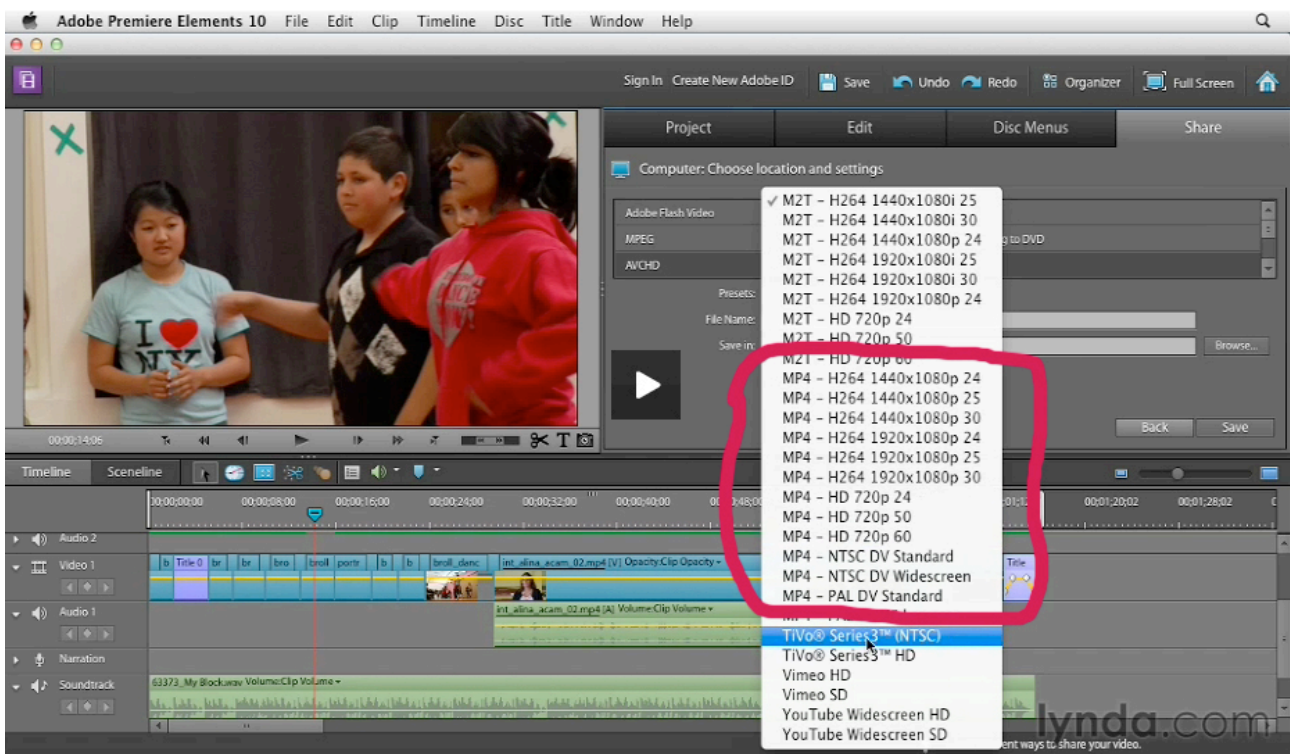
Adobe Premiere Elements 10 File Edit Clip Timeline Disc Title Window Help

Sign In Create New Adobe ID Save Undo Redo Organizer Full Screen

Project Edit Disc Menus Share

Computer: Choose location and settings

Adobe Flash Video
MPEG
AVCHD

g to DVD

Presets:
File Name:
Save in:

Browse...

✓ M2T - H264 1440x1080i 25
M2T - H264 1440x1080i 30
M2T - H264 1440x1080p 24
M2T - H264 1920x1080i 25
M2T - H264 1920x1080i 30
M2T - H264 1920x1080p 24
M2T - HD 720p 24
M2T - HD 720p 50
M2T - HD 720p 60
MP4 - H264 1440x1080p 24
MP4 - H264 1440x1080p 25
MP4 - H264 1440x1080p 30
MP4 - H264 1920x1080p 24
MP4 - H264 1920x1080p 25
MP4 - H264 1920x1080p 30
MP4 - HD 720p 24
MP4 - HD 720p 50
MP4 - HD 720p 60
MP4 - NTSC DV Standard
MP4 - NTSC DV Widescreen
MP4 - PAL DV Standard
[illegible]
TiVo® Series3™ (NTSC)
TiVo® Series3™ HD
Vimeo HD
Vimeo SD
YouTube Widescreen HD
YouTube Widescreen SD

Back Save

00;00;14;06

Timeline Sceneline

00;00;00;00 00;00;08;00 00;00;16;00 00;00;24;00 00;00;32;00 00;00;40;00 00;00;48;00 00;01;12 00;01;20;02 00;01;28;02

Audio 2
Video 1
b Title 0 br br bro broll portr b b broll_danc int_alina_acam_02.mp4 [V] Opacity:Clip Opacity
Title
Audio 1
int_alina_acam_02.mp4 [A] Volume:Clip Volume
Narration
Soundtrack
63373_My Block.wav Volume:Clip Volume

ent ways to share your video.

lynda.com